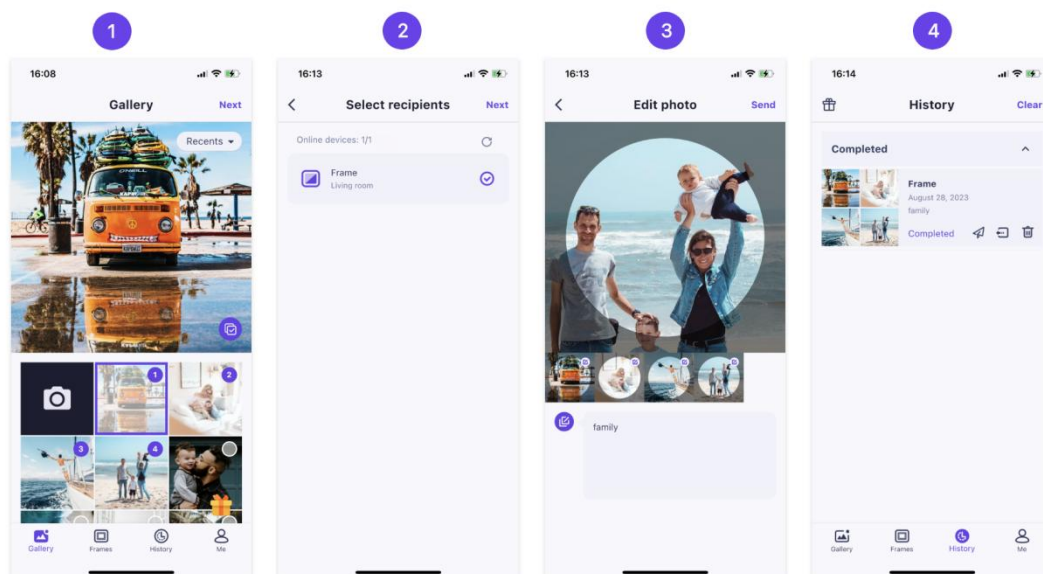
1

16:08

Gallery

Next

Recents

1

2

3

4

Gallery

Frames

History

Me

2

16:13

Select recipients

Next

Online devices: 1/1

Frame

Living room

3

16:13

Edit photo

Send

family

4

16:14

History

Clear

Completed

Frame

August 28, 2023

family

Completed

Gallery

Frames

History

Me